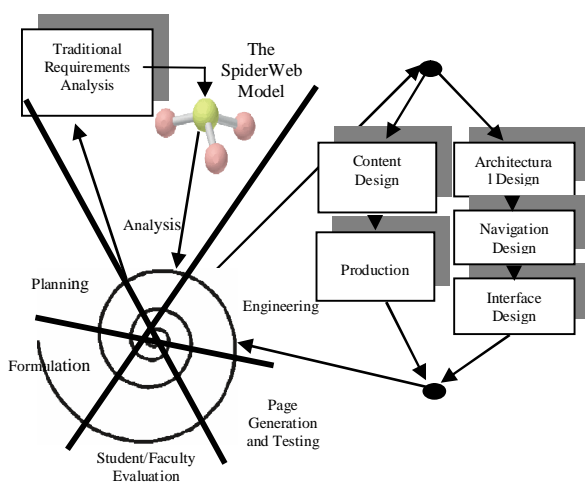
Traditional Requirements Analysis

The SpiderWeb Model

Analysis

Planning

Engineering

Formulation

Page Generation and Testing

Student/Faculty Evaluation

Content Design

Architectura l Design

Navigation Design

Production

Interface Design